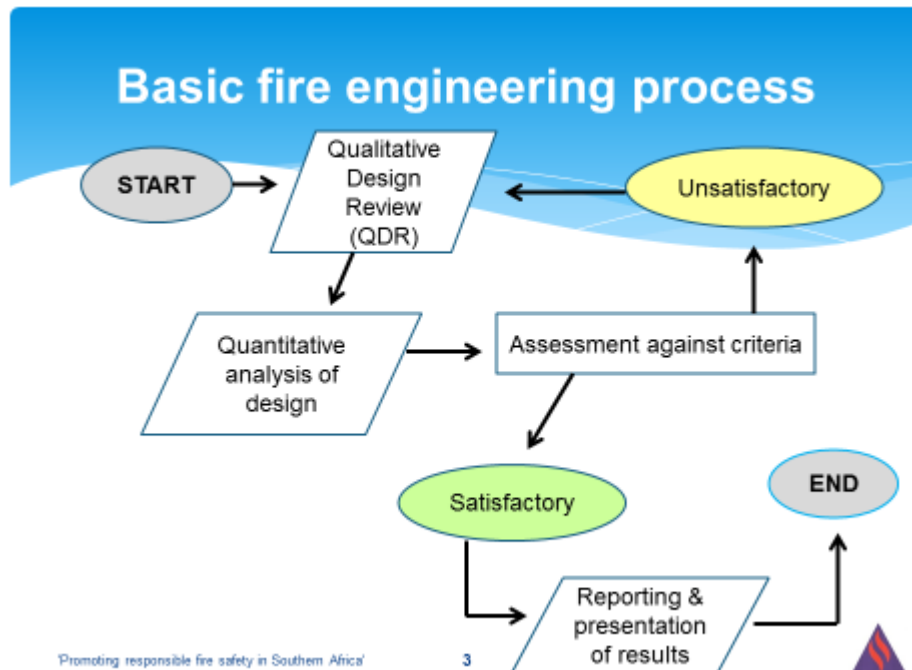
Basic fire engineering process

START

Qualitative Design Review (QDR)

Unsatisfactory

Quantitative analysis of design

Assessment against criteria

Satisfactory

END

Reporting & presentation of results

'Promoting responsible fire safety in Southern Africa'

3